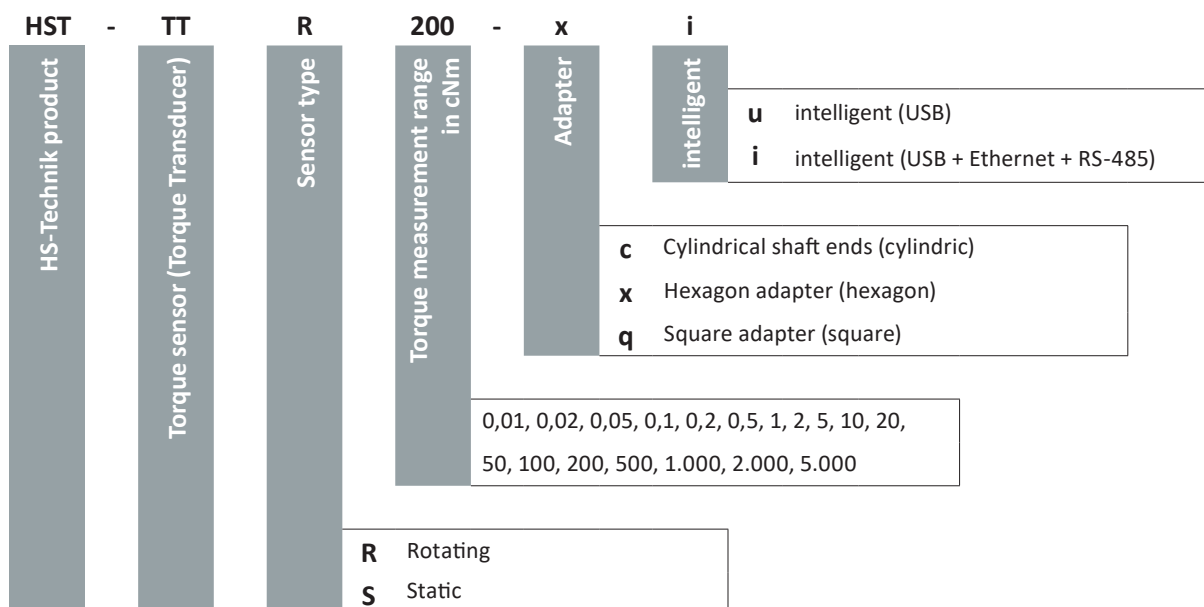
HST - TT R 200 - x i

HS-Technik product

Torque sensor (Torque Transducer)

Sensor type

Torque measurement range in cNm

Adapter

intelligent

u intelligent (USB)

i intelligent (USB + Ethernet + RS-485)

c Cylindrical shaft ends (cylindric)

x Hexagon adapter (hexagon)

q Square adapter (square)

0,01, 0,02, 0,05, 0,1, 0,2, 0,5, 1, 2, 5, 10, 20, 50, 100, 200, 500, 1.000, 2.000, 5.000

R Rotating

S Static